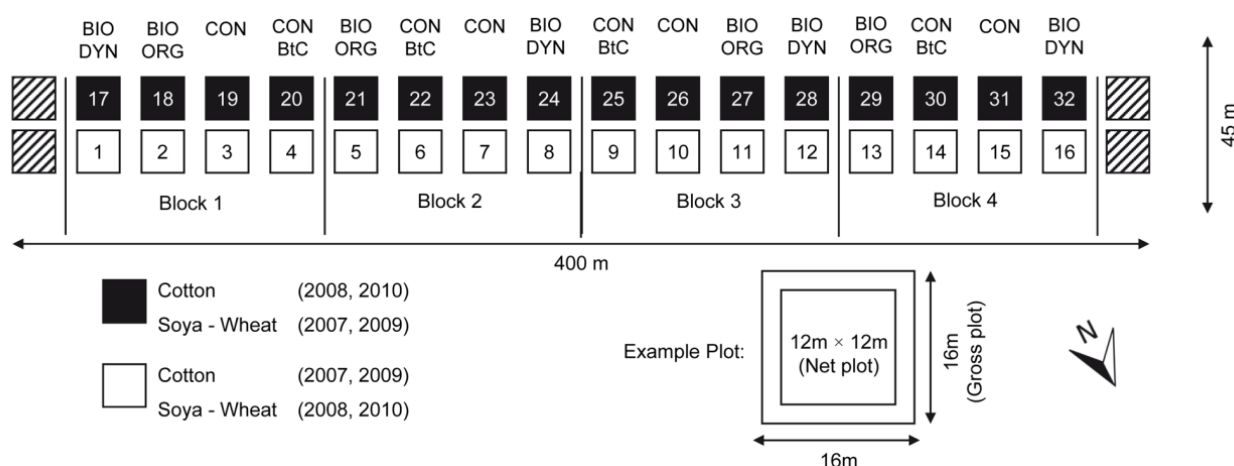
BIO DYN BIO ORG CON CON BtC BIO ORG CON BtC CON BIO DYN CON BtC CON BIO ORG BIO DYN BIO ORG CON BtC CON BIO DYN

17 18 19 20 21 22 23 24 25 26 27 28 29 30 31 32

1 2 3 4 5 6 7 8 9 10 11 12 13 14 15 16

Block 1 Block 2 Block 3 Block 4

45 m

400 m

Cotton (2008, 2010)
Soya - Wheat (2007, 2009)

Cotton (2007, 2009)
Soya - Wheat (2008, 2010)

Example Plot:

12m × 12m
(Net plot)

16m
(Gross plot)

16m

N